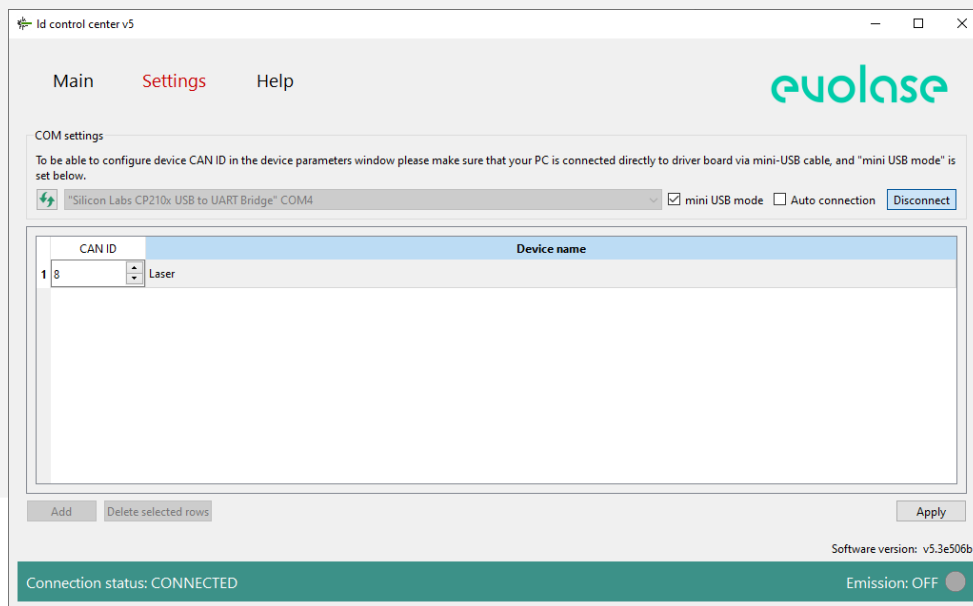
ld control center v5

Main Settings Help

evolase

COM settings

To be able to configure device CAN ID in the device parameters window please make sure that your PC is connected directly to driver board via mini-USB cable, and "mini USB mode" is set below.

"Silicon Labs CP210x USB to UART Bridge" COM4

mini USB mode Auto connection Disconnect

|   | CAN ID | Device name |
|---|---|---|
| 1 | 8 | Laser |

Add Delete selected rows Apply

Software version: v5.3e506b

Connection status: CONNECTED

Emission: OFF